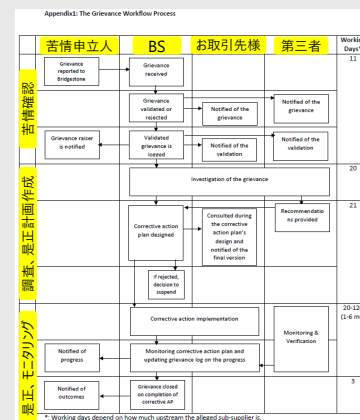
Appendix1: The Grievance Workflow Process

苦情申立人

BS

お取引先様

第三者

Working Days*

苦情確認

Grievance reported to Bridgestone

Grievance received

11

Grievance validated or rejected

Notified of the grievance

Notified of the grievance

Grievance raiser is notified

Validated grievance is logged

Notified of the validation

Notified of the validation

調査、是正計画作成

Investigation of the grievance

20

Corrective action plan designed

Consulted during the corrective action plan's design and notified of the final version

Recommendations provided

21

If rejected, decision to suspend

是正、モニタリング

Corrective action implementation

Monitoring & Verification

20-12 (1-6 m

Notified of progress

Monitoring corrective action plan and updating grievance log on the progress

Notified of outcomes

Grievance closed on completion of corrective AP

3

*: Working days depend on how much upstream the alleged sub-supplier is.